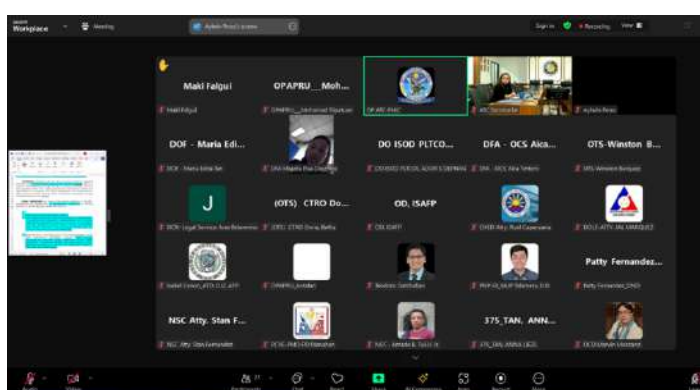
Workplace
Meeting
Aybab Ross Lacaste
Sign in
Recording
View

Maki Falgui
Maki Falgui
OPAPRU__Moh...
OPAPRU__Mohamad Bayakan
OP-ARC-PIAC
ARC Secretariat
Aybab Ross

DOF - Maria Edi...
DOF - Maria Edita Tan
DFA Alquiza Ana Dinarwo
DO ISOD PLTCO...
DO ISOD PLTCOL ADOR G GERMAN
DFA - OCS Alca...
DFA - OCS Alca Tonboy
OTS-Winston B...
OTS-Winston Benjamin

J
DOH- Legal Services Ana Relaviento
(OTS) CTRO Do...
(OTS) CTRO Dona Bella
OD, ISAFP
OD, ISAFP
CHED Atty. Rud Casanova
DOLE ATTY. JAL MARQUEZ

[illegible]
OPAPRU_Arnold
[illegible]
PNP-DI_SAJP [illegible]
Patty Fernandez...
Patty Fernandez_DND

NSC Atty. Stan F...
NSC Atty. Stan Fernandez
DICT-PMS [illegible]
NICA - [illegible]
375_TAN, ANN...
375_TAN, ANNA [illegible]
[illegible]

Audio
Video
Participants
Chat
React
Share
AI Companion
Apps
Record
More